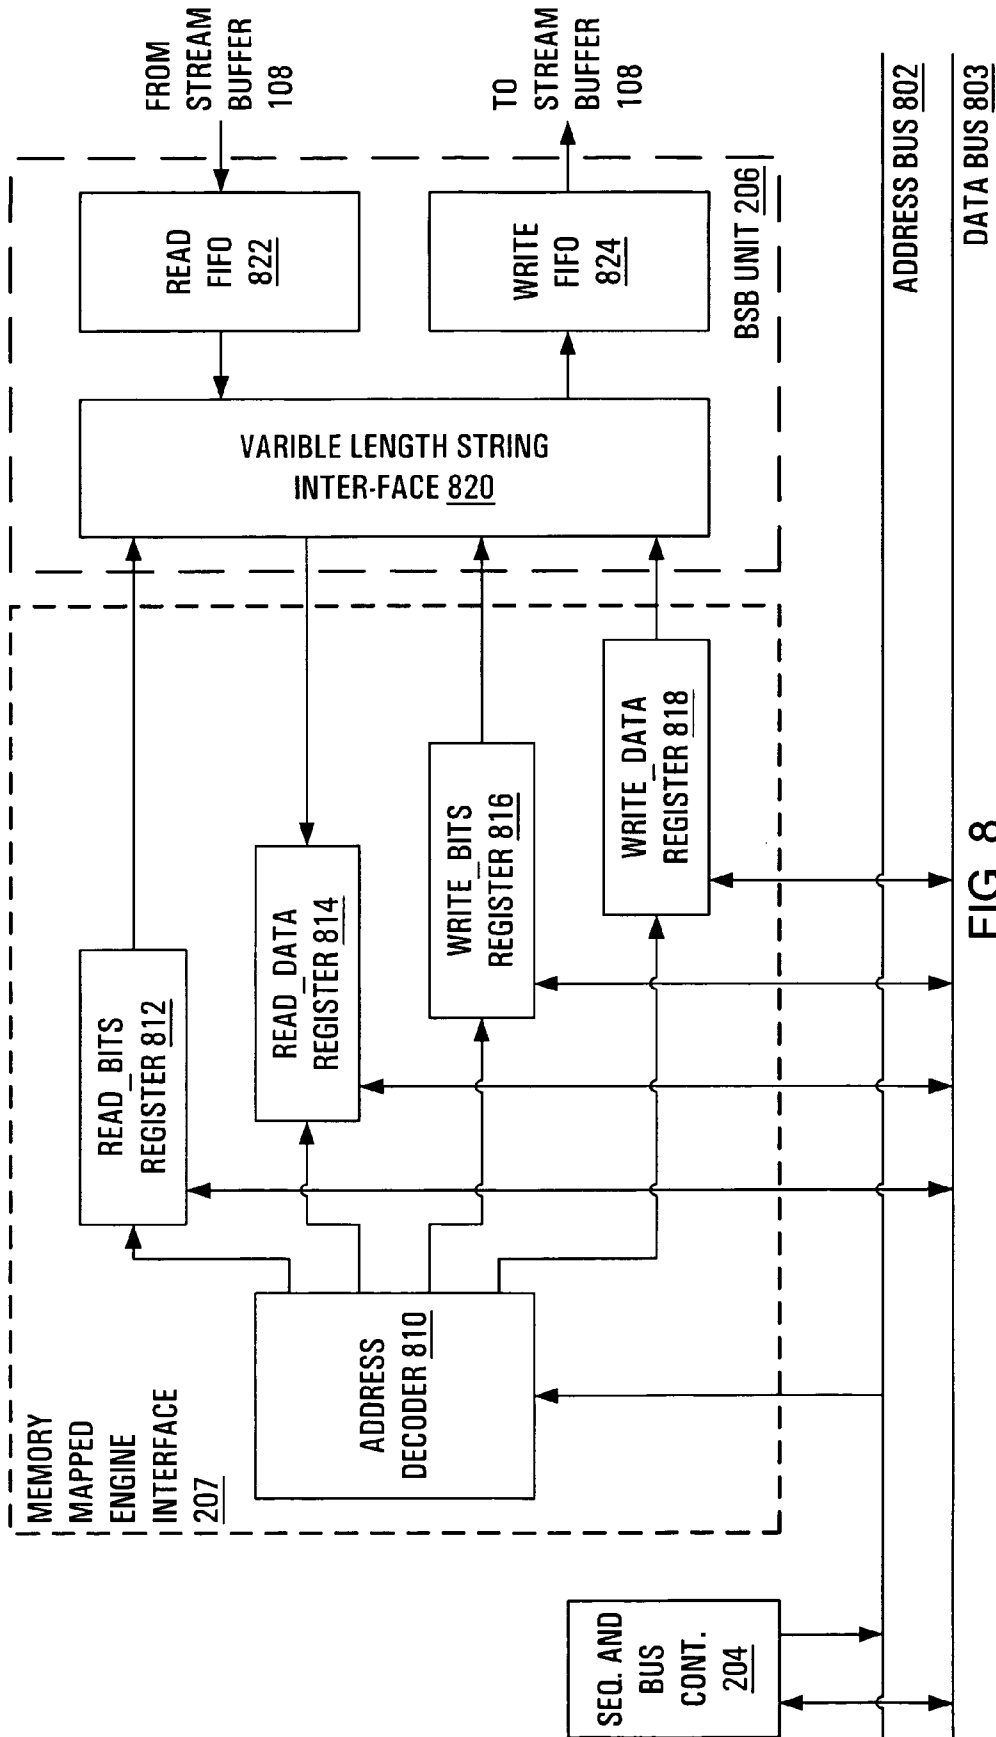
FROM STREAM BUFFER 108

TO STREAM BUFFER 108

READ FIFO 822

WRITE FIFO 824

BSB UNIT 206

ADDRESS BUS 802

DATA BUS 803

VARIBLE LENGTH STRING INTER-FACE 820

READ_BITS REGISTER 812

READ_DATA REGISTER 814

WRITE_BITS REGISTER 816

WRITE_DATA REGISTER 818

ADDRESS DECODER 810

MEMORY MAPPED ENGINE INTERFACE 207

SEQ. AND BUS CONT. 204

FIG 8